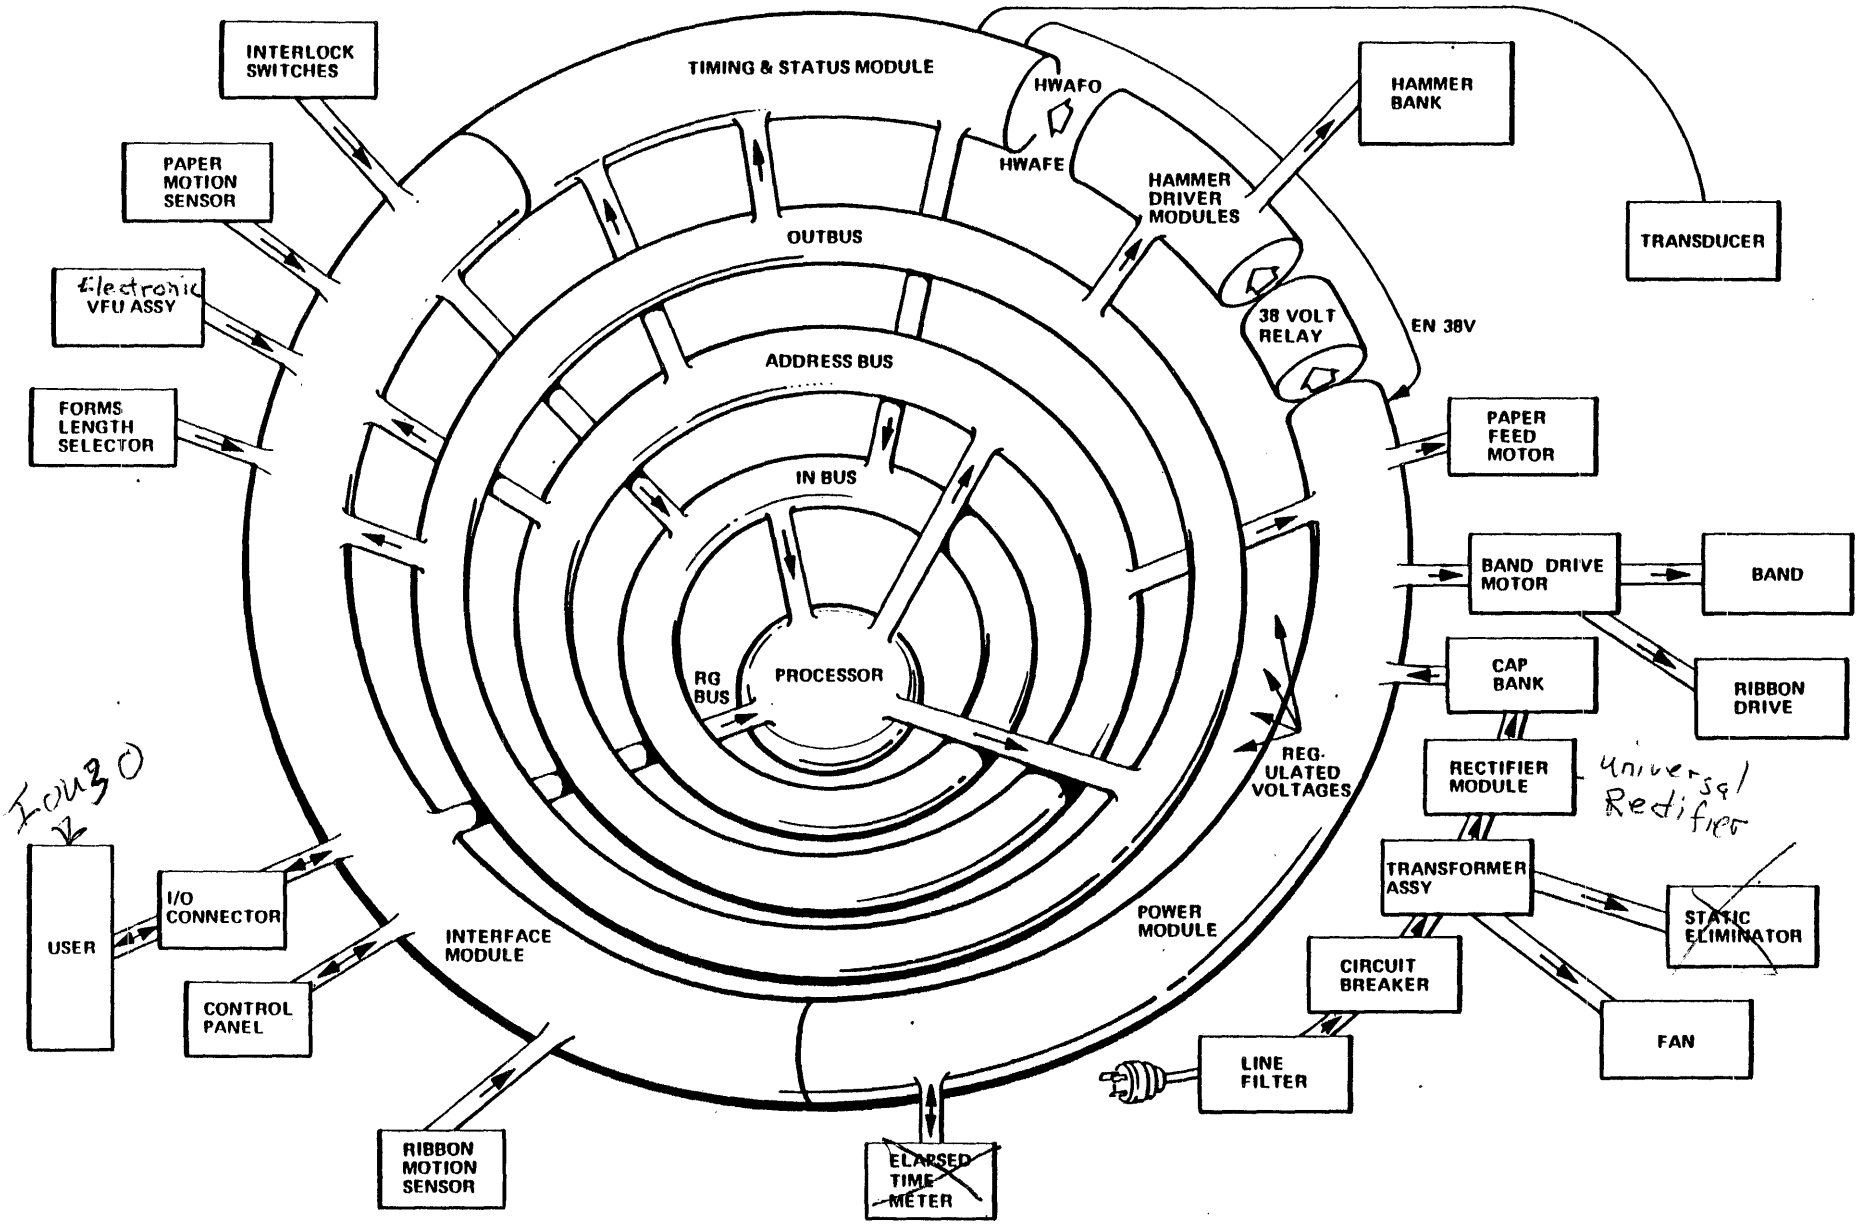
INTERLOCK SWITCHES

TIMING & STATUS MODULE

HWAFO

HWAFE

HAMMER BANK

PAPER MOTION SENSOR

HAMMER DRIVER MODULES

TRANSDUCER

OUTBUS

Electronic VFU ASSY

38 VOLT RELAY

EN 38V

ADDRESS BUS

FORMS LENGTH SELECTOR

PAPER FEED MOTOR

IN BUS

BAND DRIVE MOTOR

BAND

CAP BANK

RIBBON DRIVE

RG BUS

PROCESSOR

REG-ULATED VOLTAGES

RECTIFIER MODULE

Universal Redifier

Iou30

TRANSFORMER ASSY

USER

I/O CONNECTOR

STATIC ELIMINATOR

INTERFACE MODULE

POWER MODULE

CIRCUIT BREAKER

CONTROL PANEL

FAN

LINE FILTER

RIBBON MOTION SENSOR

ELAPSED TIME METER